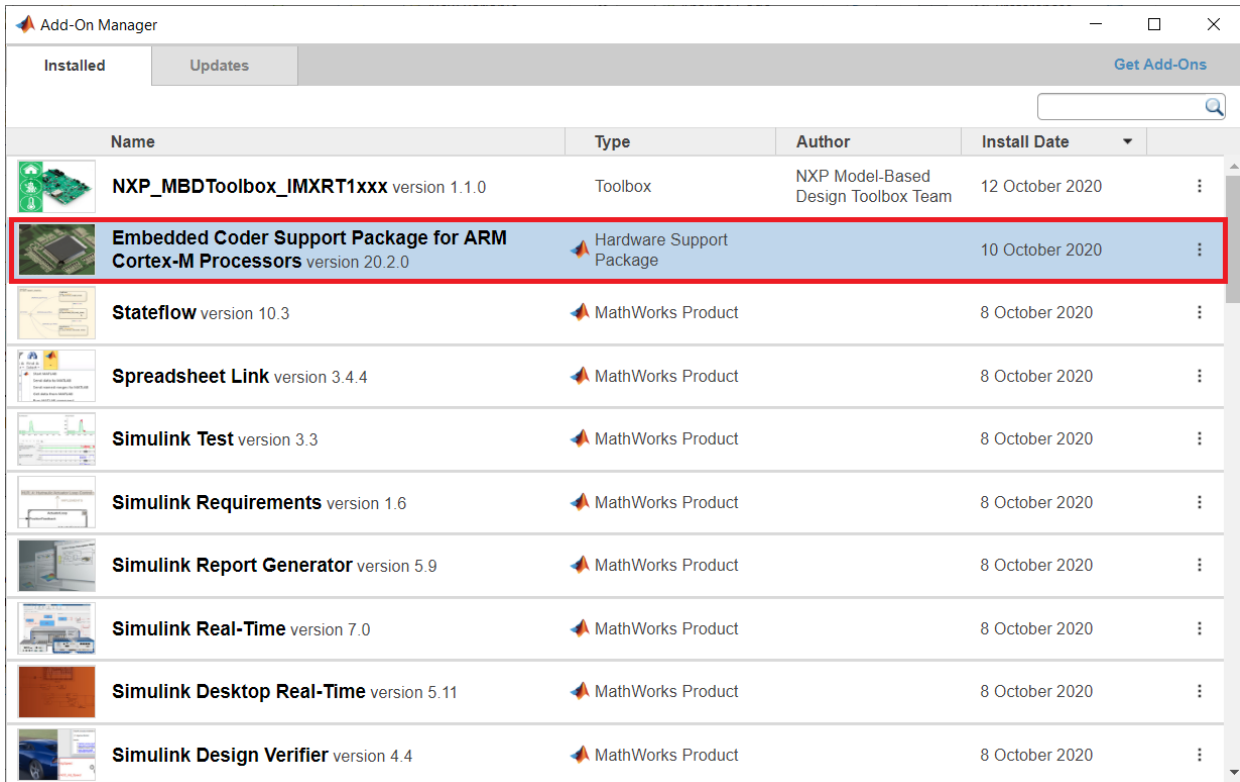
Add-On Manager

Installed | Updates | Get Add-Ons

| Name | Type | Author | Install Date |
|---|---|---|---|
| NXP_MBDToolbox_IMXRT1xxx version 1.1.0 | Toolbox | NXP Model-Based Design Toolbox Team | 12 October 2020 |
| Embedded Coder Support Package for ARM Cortex-M Processors version 20.2.0 | Hardware Support Package | | 10 October 2020 |
| Stateflow version 10.3 | MathWorks Product | | 8 October 2020 |
| Spreadsheet Link version 3.4.4 | MathWorks Product | | 8 October 2020 |
| Simulink Test version 3.3 | MathWorks Product | | 8 October 2020 |
| Simulink Requirements version 1.6 | MathWorks Product | | 8 October 2020 |
| Simulink Report Generator version 5.9 | MathWorks Product | | 8 October 2020 |
| Simulink Real-Time version 7.0 | MathWorks Product | | 8 October 2020 |
| Simulink Desktop Real-Time version 5.11 | MathWorks Product | | 8 October 2020 |
| Simulink Design Verifier version 4.4 | MathWorks Product | | 8 October 2020 |